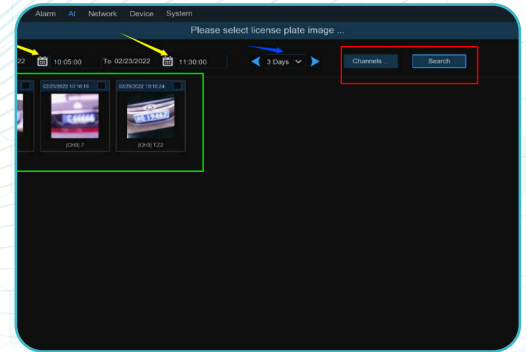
Alarm AI Network Device System

Please select license plate image ...

22 10:05:00 To 02/23/2022 11:30:00

3 Days

Channels...

Search

02/23/2022 10:16:15

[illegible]

(CH3) T

02/23/2022 10:16:24

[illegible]

(CH3) TZ2